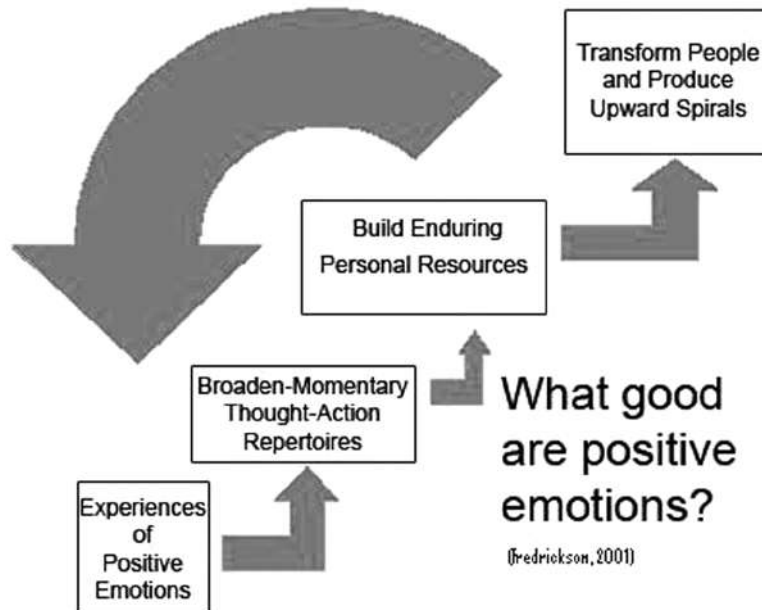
Transform People and Produce Upward Spirals

Build Enduring Personal Resources

Broaden-Momentary Thought-Action Repertoires

Experiences of Positive Emotions

What good are positive emotions?

(Fredrickson, 2001)